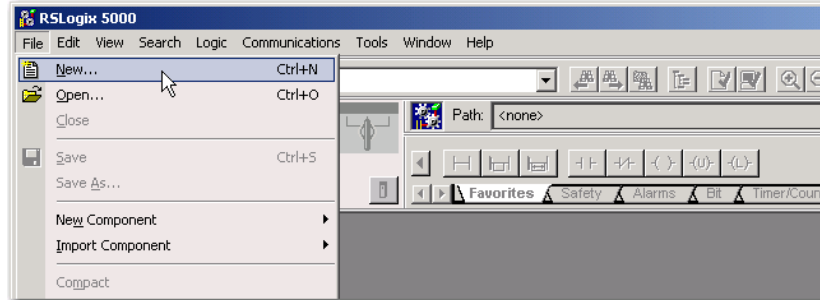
RSLogix 5000

File Edit View Search Logic Communications Tools Window Help

New... Ctrl+N
Open... Ctrl+O
Close
Save Ctrl+S
Save As...
New Component
Import Component
Compact

Path: <none>

Favorites Safety Alarms Bit Timer/Coun